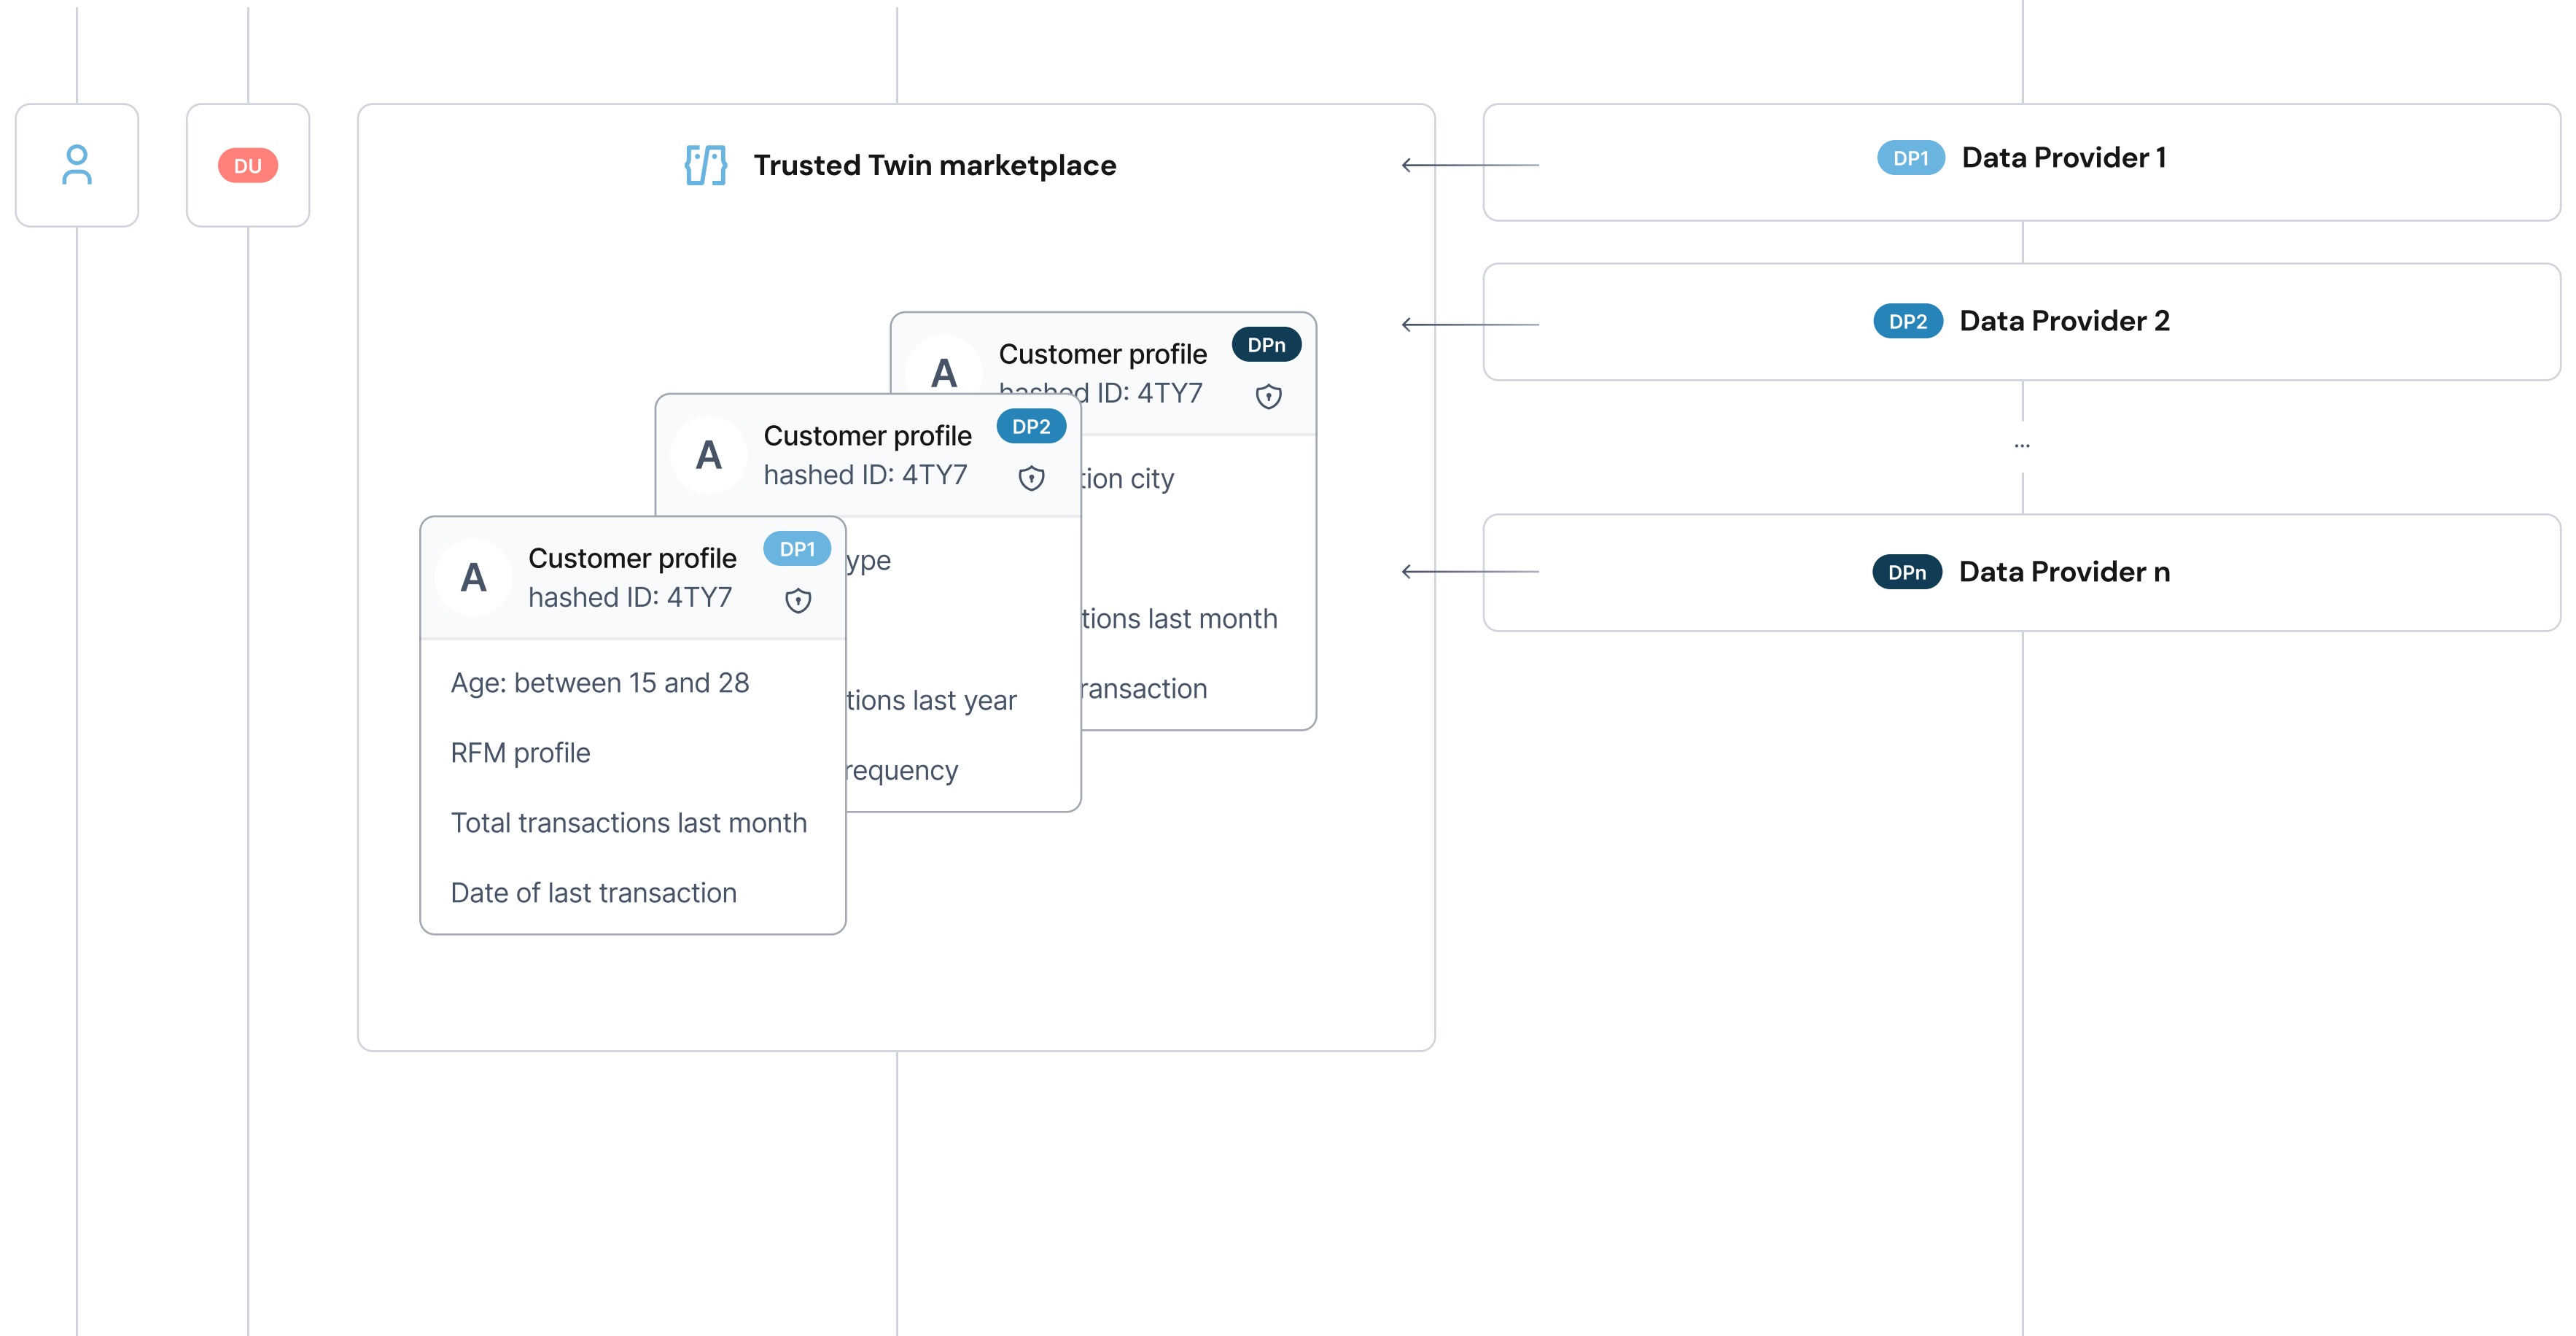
DU

Trusted Twin marketplace

DP1 Data Provider 1

DP2 Data Provider 2

...

DPn Data Provider n

A Customer profile DPn
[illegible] ID: 4TY7

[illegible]tion city

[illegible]tions last month

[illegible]ransaction

A Customer profile DP2
hashed ID: 4TY7

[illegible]ype

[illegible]tions last year

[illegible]requency

A Customer profile DP1
hashed ID: 4TY7

Age: between 15 and 28

RFM profile

Total transactions last month

Date of last transaction